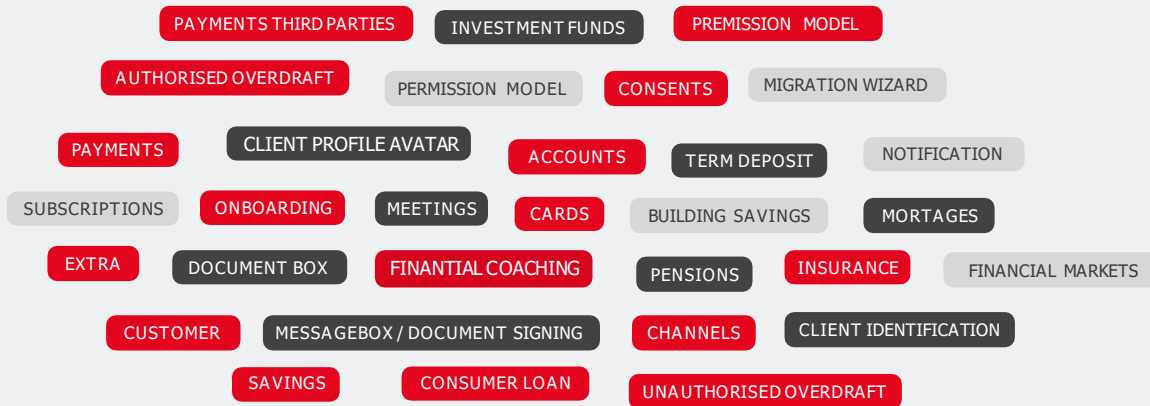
PAYMENTS THIRD PARTIES
INVESTMENT FUNDS
PREMISSION MODEL
AUTHORISED OVERDRAFT
PERMISSION MODEL
CONSENTS
MIGRATION WIZARD
PAYMENTS
CLIENT PROFILE AVATAR
ACCOUNTS
TERM DEPOSIT
NOTIFICATION
SUBSCRIPTIONS
ONBOARDING
MEETINGS
CARDS
BUILDING SAVINGS
MORTAGES
EXTRA
DOCUMENT BOX
FINANTIAL COACHING
PENSIONS
INSURANCE
FINANCIAL MARKETS
CUSTOMER
MESSAGEBOX / DOCUMENT SIGNING
CHANNELS
CLIENT IDENTIFICATION
SAVINGS
CONSUMER LOAN
UNAUTHORISED OVERDRAFT